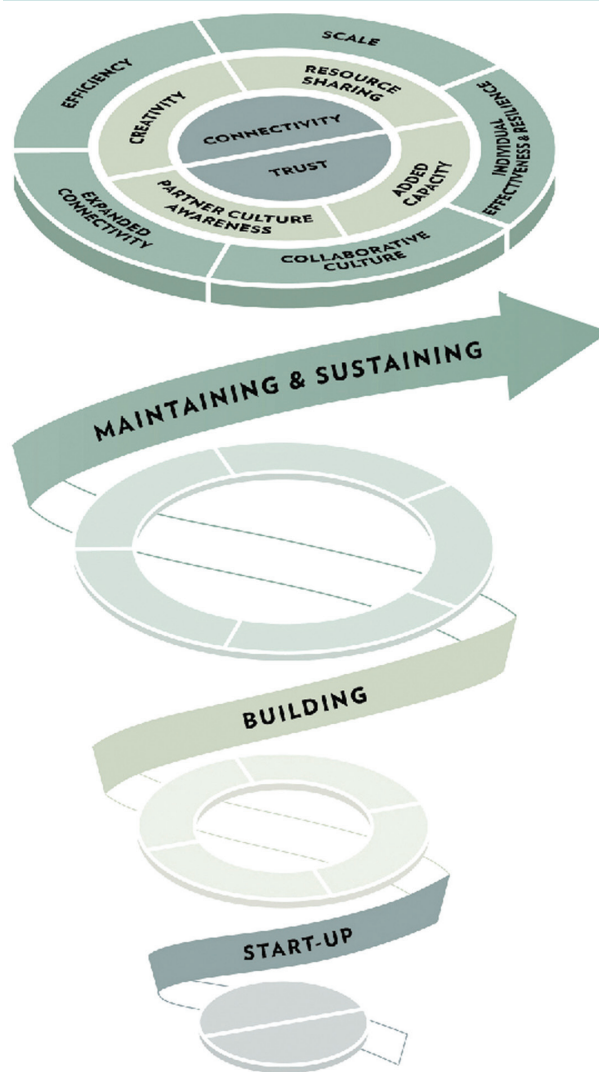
SCALE

EFFICIENCY

RESOURCE SHARING

CREATIVITY

CONNECTIVITY

TRUST

INDIVIDUAL EFFECTIVENESS & RESILIENCE

ADDED CAPACITY

PARTNER CULTURE AWARENESS

EXPANDED CONNECTIVITY

COLLABORATIVE CULTURE

MAINTAINING & SUSTAINING

BUILDING

START-UP